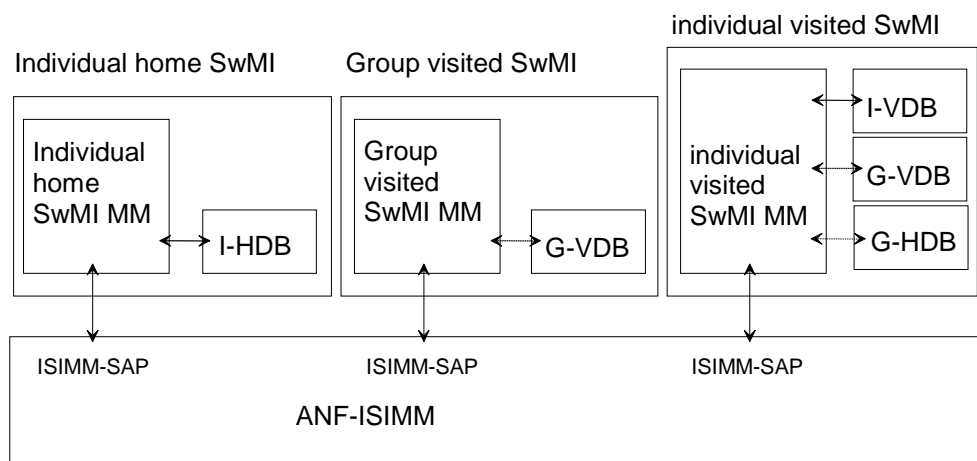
individual visited SwMI

Individual home SwMI

Group visited SwMI

Individual home SwMI MM

I-HDB

Group visited SwMI MM

G-VDB

individual visited SwMI MM

I-VDB

G-VDB

G-HDB

ISIMM-SAP

ISIMM-SAP

ISIMM-SAP

ANF-ISIMM